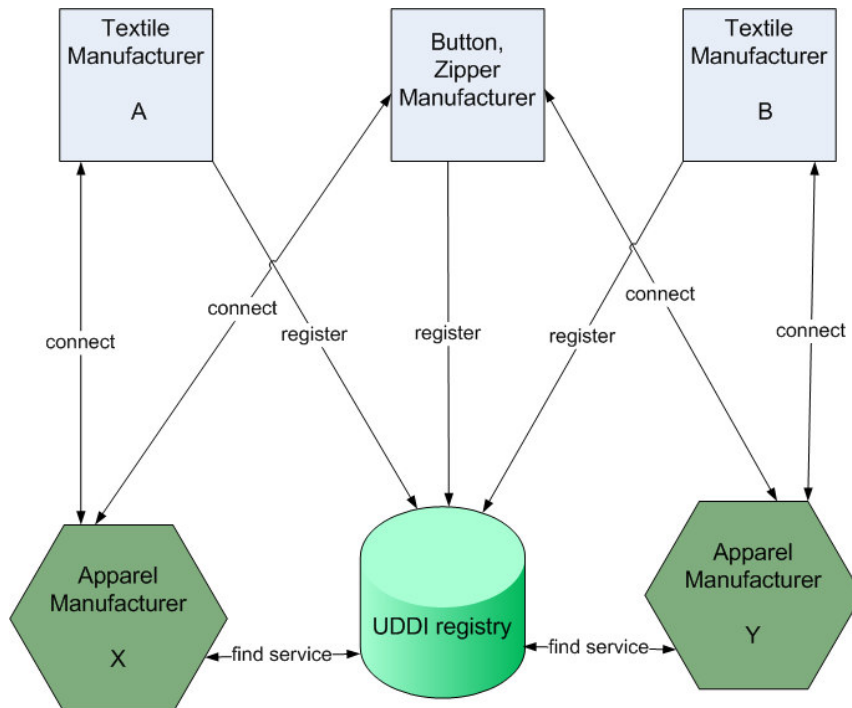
Textile Manufacturer
A

Button, Zipper Manufacturer

Textile Manufacturer
B

connect

connect

register

register

register

connect

connect

Apparel Manufacturer
X

UDDI registry

Apparel Manufacturer
Y

find service

find service